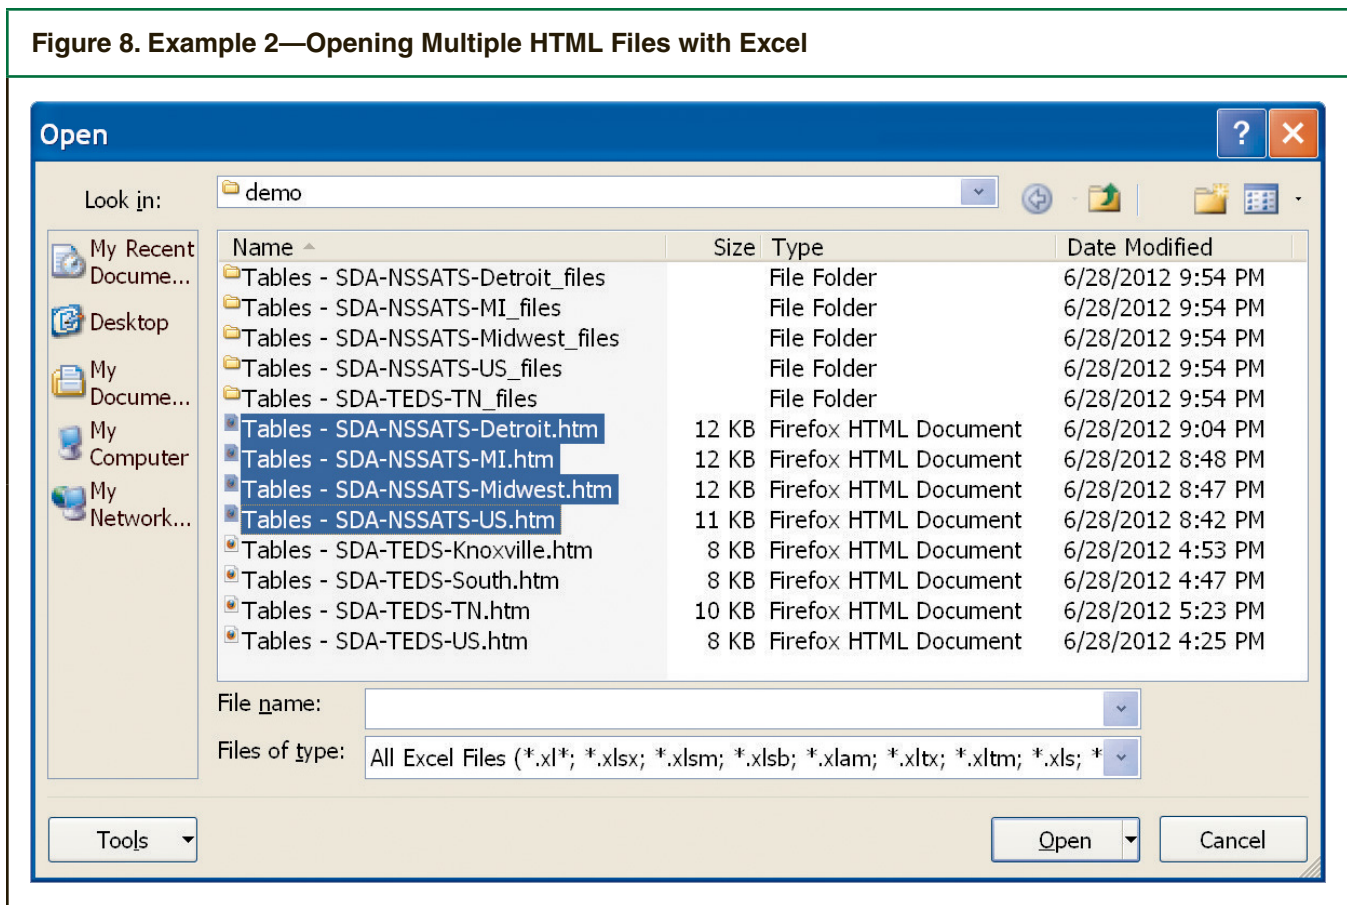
Figure 8. Example 2—Opening Multiple HTML Files with Excel

Open

?

Look in: demo

My Recent Docume...

Desktop

My Docume...

My Computer

My Network...

| Name | Size | Type | Date Modified |
|---|---|---|---|
| Tables - SDA-NSSATS-Detroit_files | | File Folder | 6/28/2012 9:54 PM |
| Tables - SDA-NSSATS-MI_files | | File Folder | 6/28/2012 9:54 PM |
| Tables - SDA-NSSATS-Midwest_files | | File Folder | 6/28/2012 9:54 PM |
| Tables - SDA-NSSATS-US_files | | File Folder | 6/28/2012 9:54 PM |
| Tables - SDA-TEDS-TN_files | | File Folder | 6/28/2012 9:54 PM |
| Tables - SDA-NSSATS-Detroit.htm | 12 KB | Firefox HTML Document | 6/28/2012 9:04 PM |
| Tables - SDA-NSSATS-MI.htm | 12 KB | Firefox HTML Document | 6/28/2012 8:48 PM |
| Tables - SDA-NSSATS-Midwest.htm | 12 KB | Firefox HTML Document | 6/28/2012 8:47 PM |
| Tables - SDA-NSSATS-US.htm | 11 KB | Firefox HTML Document | 6/28/2012 8:42 PM |
| Tables - SDA-TEDS-Knoxville.htm | 8 KB | Firefox HTML Document | 6/28/2012 4:53 PM |
| Tables - SDA-TEDS-South.htm | 8 KB | Firefox HTML Document | 6/28/2012 4:47 PM |
| Tables - SDA-TEDS-TN.htm | 10 KB | Firefox HTML Document | 6/28/2012 5:23 PM |
| Tables - SDA-TEDS-US.htm | 8 KB | Firefox HTML Document | 6/28/2012 4:25 PM |

File name:

Files of type: All Excel Files (*.xl*; *.xlsx; *.xlsm; *.xlsb; *.xlam; *.xltx; *.xltm; *.xls; *

Tools

Open

Cancel